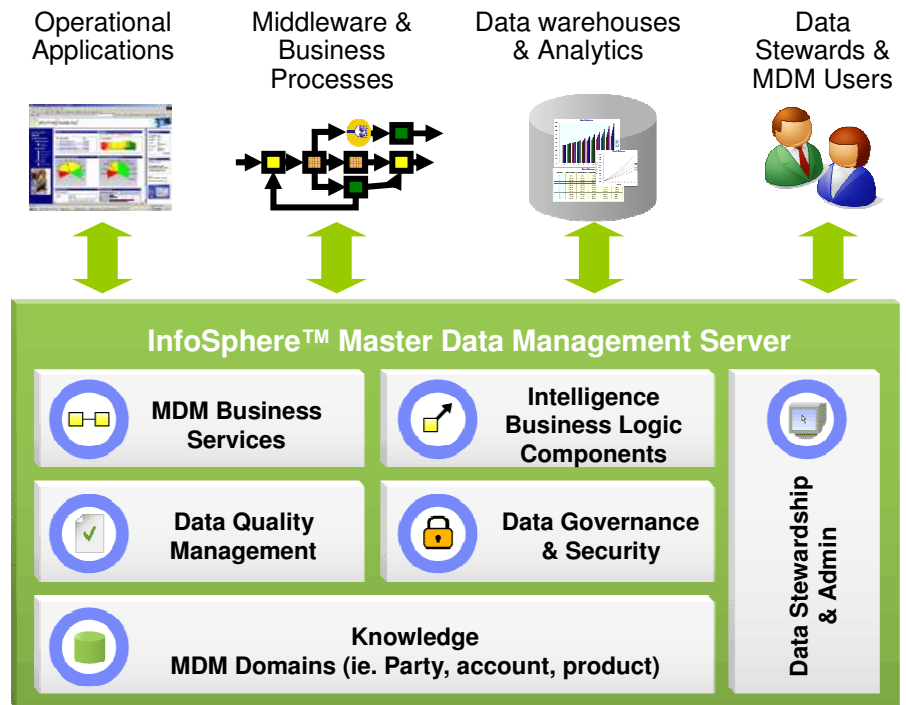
Operational Applications

Middleware & Business Processes

Data warehouses & Analytics

Data Stewards & MDM Users

InfoSphere™ Master Data Management Server

MDM Business Services

Intelligence Business Logic Components

Data Quality Management

Data Governance & Security

Knowledge MDM Domains (ie. Party, account, product)

Data Stewardship & Admin